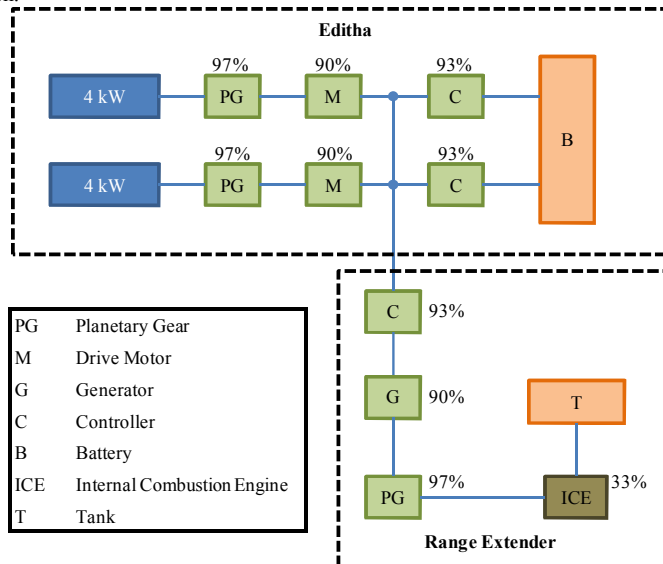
Editha

97% 90% 93%

4 kW PG M C

97% 90% 93%

4 kW PG M C

B

| PG | Planetary Gear |
|---|---|
| M | Drive Motor |
| G | Generator |
| C | Controller |
| B | Battery |
| ICE | Internal Combustion Engine |
| T | Tank |

C 93%

G 90%

T

PG 97% ICE 33%

Range Extender